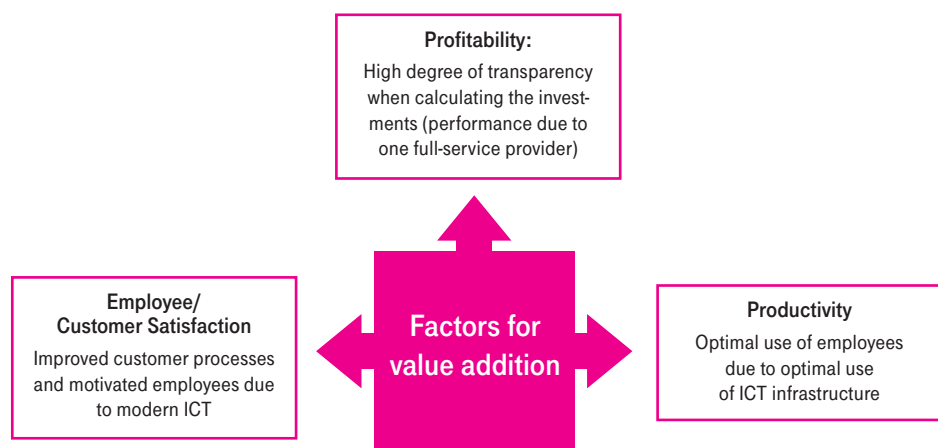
Profitability:
High degree of transparency when calculating the investments (performance due to one full-service provider)

Employee/
Customer Satisfaction
Improved customer processes and motivated employees due to modern ICT

Factors for value addition

Productivity
Optimal use of employees due to optimal use of ICT infrastructure